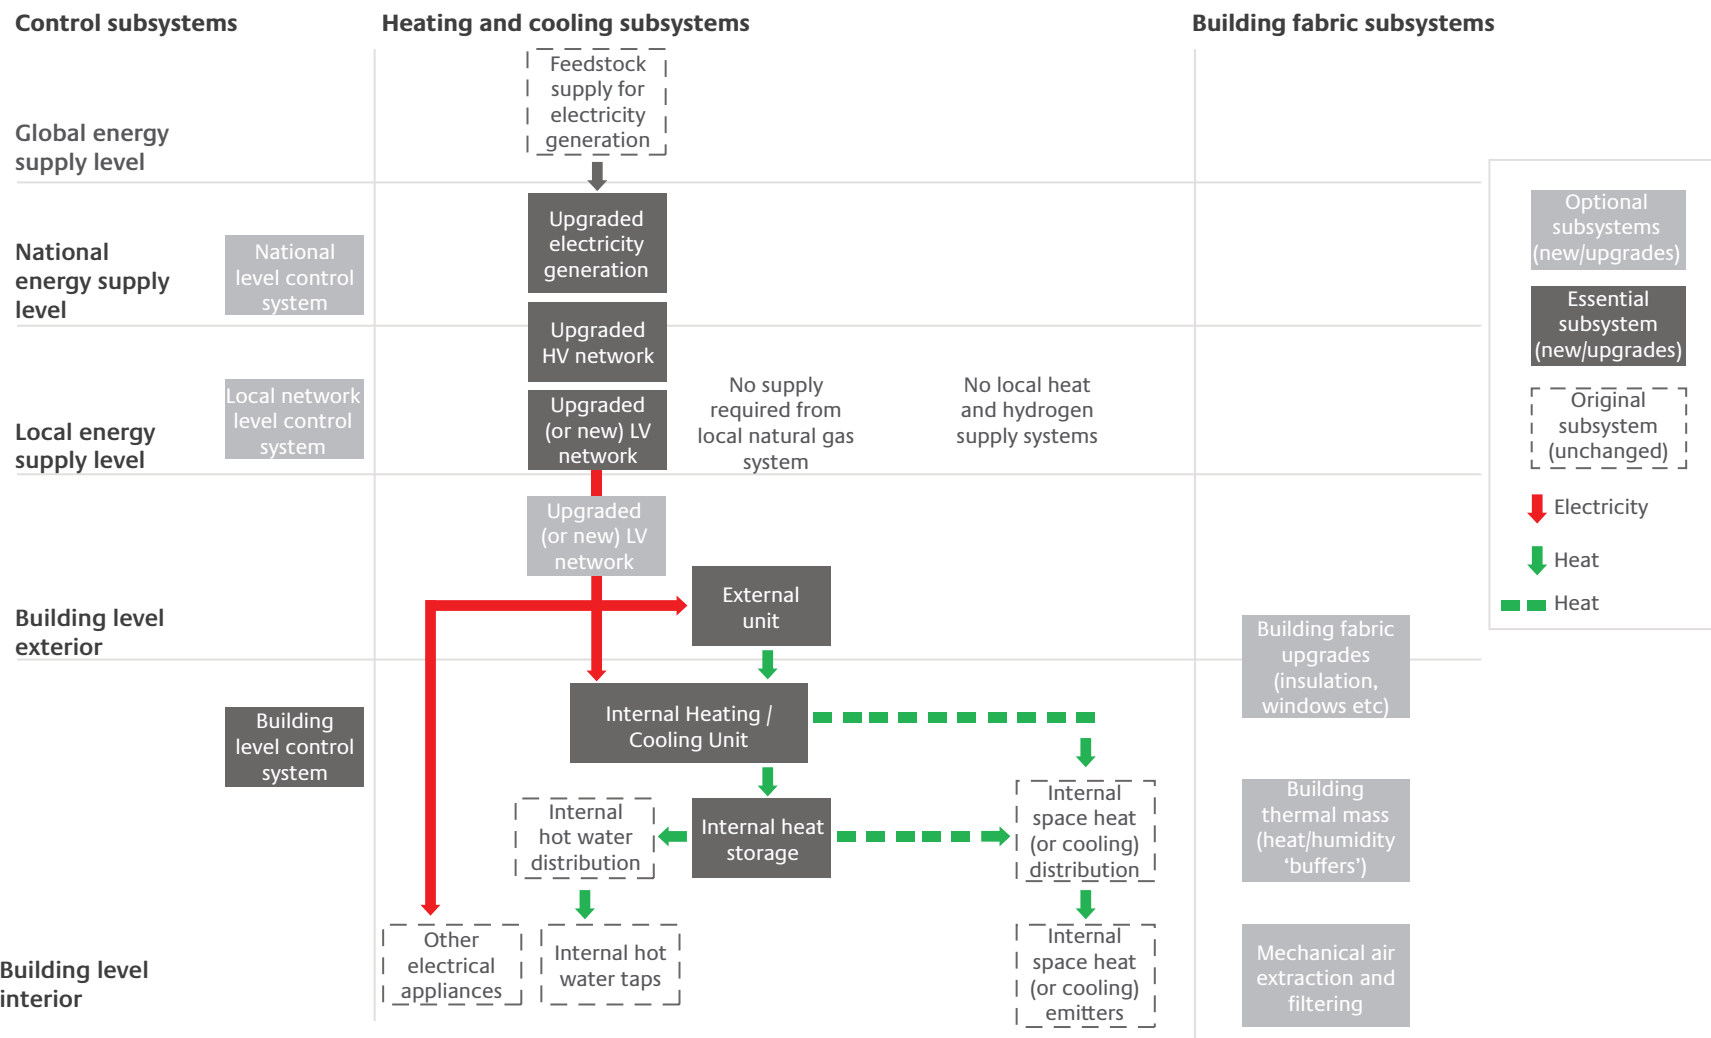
Control subsystems

Heating and cooling subsystems

Building fabric subsystems

Global energy supply level

Feedstock supply for electricity generation

National energy supply level

National level control system

Upgraded electricity generation

Upgraded HV network

Local energy supply level

Local network level control system

Upgraded (or new) LV network

No supply required from local natural gas system

No local heat and hydrogen supply systems

Upgraded (or new) LV network

Building level exterior

External unit

Building level control system

Internal Heating / Cooling Unit

Internal hot water distribution

Internal heat storage

Internal space heat (or cooling) distribution

Building level interior

Other electrical appliances

Internal hot water taps

Internal space heat (or cooling) emitters

Building fabric upgrades (insulation, windows etc)

Building thermal mass (heat/humidity 'buffers')

Mechanical air extraction and filtering

Optional subsystems (new/upgrades)

Essential subsystem (new/upgrades)

Original subsystem (unchanged)

Electricity

Heat

Heat